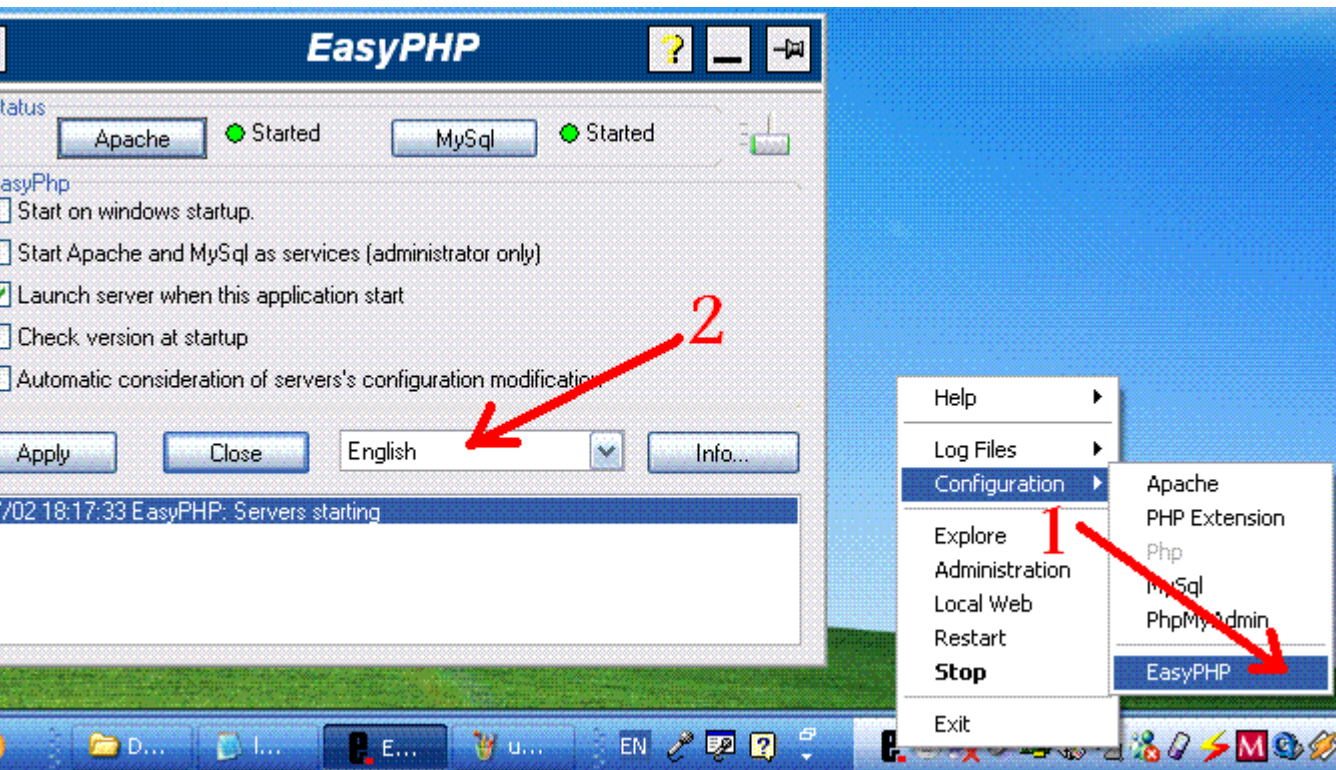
EasyPHP

?

tatus

Apache

Started

MySql

Started

asyPhp

Start on windows startup.

Start Apache and MySql as services (administrator only)

Launch server when this application start

Check version at startup

Automatic consideration of servers's configuration modificatio

2

Apply

Close

English

Info...

7/02 18:17:33 EasyPHP: Servers starting

Help

Log Files

Configuration

Explore

Administration

Local Web

Restart

Stop

Exit

Apache

PHP Extension

Php

MySql

PhpMyAdmin

EasyPHP

1

D...

I...

E...

u...

EN